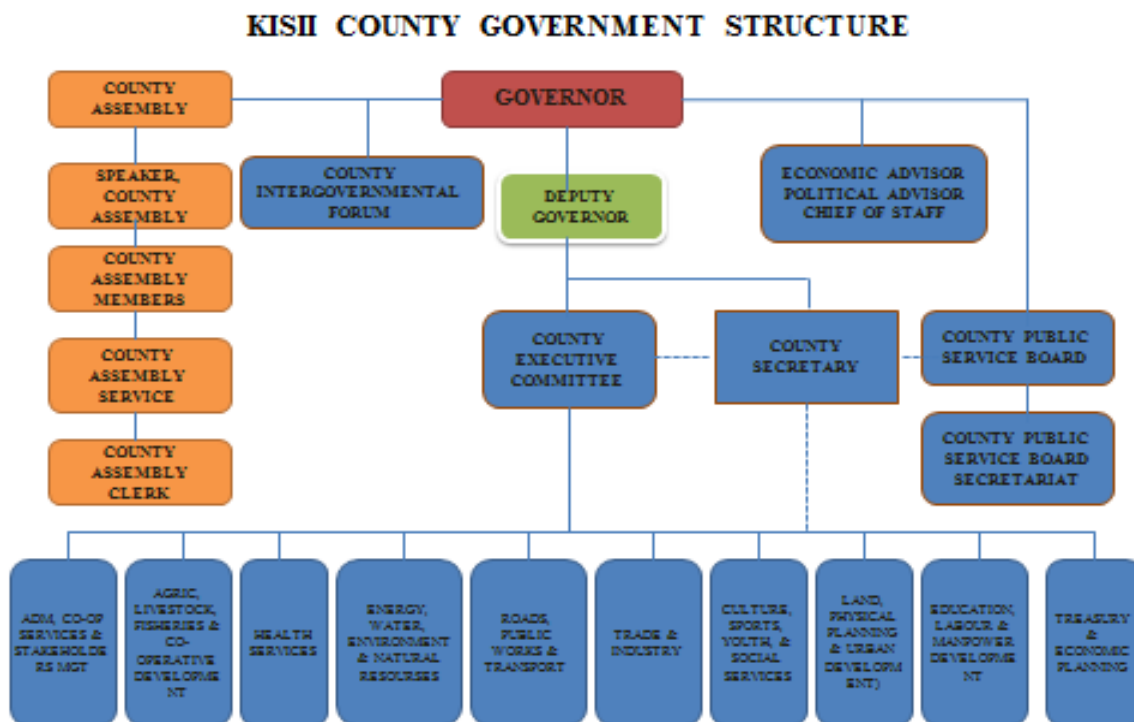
KISII COUNTY GOVERNMENT STRUCTURE

COUNTY ASSEMBLY

GOVERNOR

SPEAKER, COUNTY ASSEMBLY

COUNTY INTERGOVERNMENTAL FORUM

DEPUTY GOVERNOR

ECONOMIC ADVISOR POLITICAL ADVISOR CHIEF OF STAFF

COUNTY ASSEMBLY MEMBERS

COUNTY ASSEMBLY SERVICE

COUNTY EXECUTIVE COMMITTEE

COUNTY SECRETARY

COUNTY PUBLIC SERVICE BOARD

COUNTY PUBLIC SERVICE BOARD SECRETARIAT

COUNTY ASSEMBLY CLERK

ADM, CO-OP SERVICES & STAKEHOLDERS MGT

AGRIC, LIVESTOCK, FISHERIES & CO-OPERATIVE DEVELOPMENT

HEALTH SERVICES

ENERGY, WATER, ENVIRONMENT & NATURAL RESOURSES

ROADS, PUBLIC WORKS & TRANSPORT

TRADE & INDUSTRY

CULTURE, SPORTS, YOUTH, & SOCIAL SERVICES

LAND, PHYSICAL PLANNING & URBAN DEVELOPMENT)

EDUCATION, LABOUR & MANPOWER DEVELOPMENT

TREASURY & ECONOMIC PLANNING